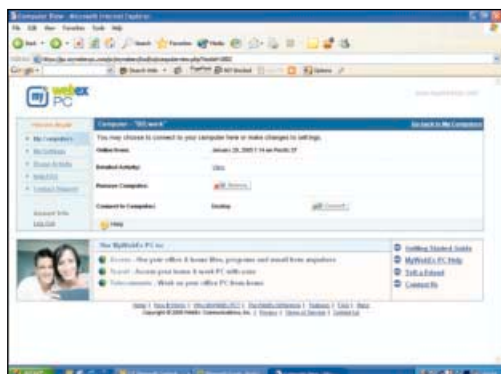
webex PC

Computer - "BS work"

Go back to My Computers

You may choose to connect to your computer here or make changes to its settings.

Online Since: January 26, 2005 7:14 am Pacific ST

Detailed Activity: View

Remove Computer: Remove

Connect to Computer: Desktop Connect

Help

Use MyWebEx PC to:

Access - Use your office & home files, programs and email from anywhere

Travel - Access your home & work PC with ease

Telecommute - Work on your office PC from home

Getting Started Guide

MyWebEx PC Help

Tell a Friend

Contact Us

Copyright © 2005 WebEx Communications, Inc.